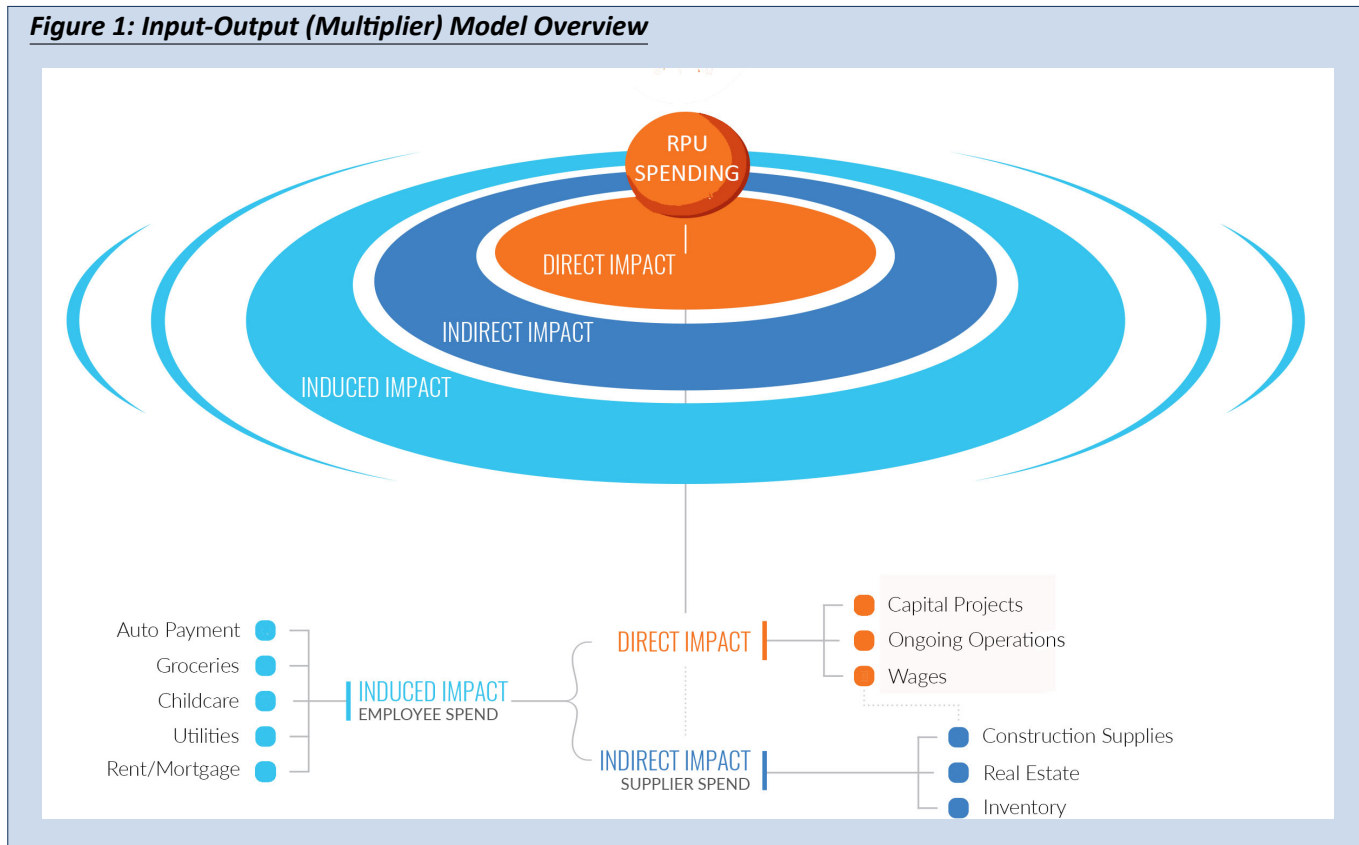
Figure 1: Input-Output (Multiplier) Model Overview

RPU SPENDING

DIRECT IMPACT

INDIRECT IMPACT

INDUCED IMPACT

Auto Payment
Groceries
Childcare
Utilities
Rent/Mortgage

INDUCED IMPACT
EMPLOYEE SPEND

DIRECT IMPACT

Capital Projects
Ongoing Operations
Wages

INDIRECT IMPACT
SUPPLIER SPEND

Construction Supplies
Real Estate
Inventory